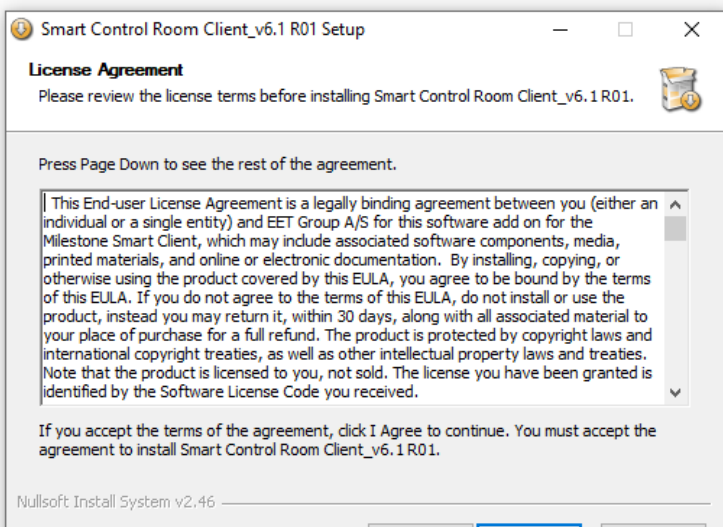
Smart Control Room Client_v6.1 R01 Setup

License Agreement

Please review the license terms before installing Smart Control Room Client_v6.1 R01.

Press Page Down to see the rest of the agreement.

This End-user License Agreement is a legally binding agreement between you (either an individual or a single entity) and EET Group A/S for this software add on for the Milestone Smart Client, which may include associated software components, media, printed materials, and online or electronic documentation. By installing, copying, or otherwise using the product covered by this EULA, you agree to be bound by the terms of this EULA. If you do not agree to the terms of this EULA, do not install or use the product, instead you may return it, within 30 days, along with all associated material to your place of purchase for a full refund. The product is protected by copyright laws and international copyright treaties, as well as other intellectual property laws and treaties. Note that the product is licensed to you, not sold. The license you have been granted is identified by the Software License Code you received.

If you accept the terms of the agreement, click I Agree to continue. You must accept the agreement to install Smart Control Room Client_v6.1 R01.

Nullsoft Install System v2.46